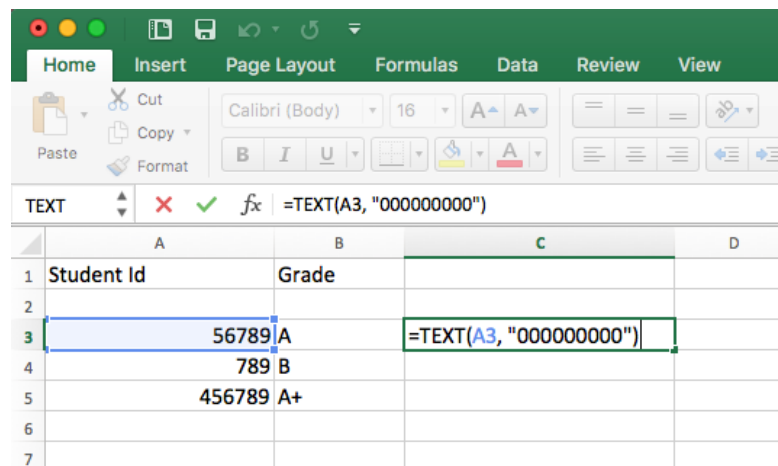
Home Insert Page Layout Formulas Data Review View

Cut
Copy
Paste
Format

Calibri (Body) 16

B I U

TEXT $f_x$ =TEXT(A3, "000000000")

| | A | B | C | D |
|---|---|---|---|---|
| 1 | Student Id | Grade | | |
| 2 | | | | |
| 3 | 56789 | A | =TEXT(A3, "000000000") | |
| 4 | 789 | B | | |
| 5 | 456789 | A+ | | |
| 6 | | | | |
| 7 | | | | |